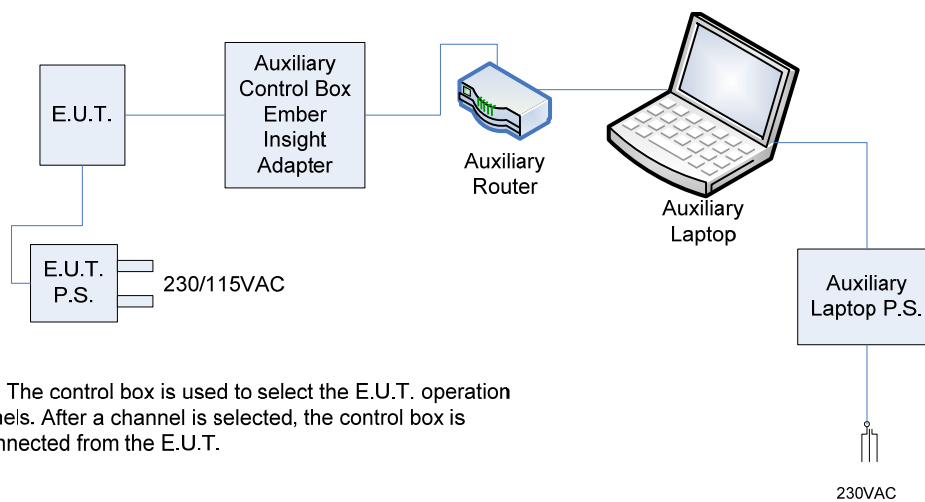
E.U.T.

Auxiliary Control Box Ember Insight Adapter

Auxiliary Router

Auxiliary Laptop

E.U.T. P.S.

230/115VAC

Auxiliary Laptop P.S.

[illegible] The control box is used to select the E.U.T. operation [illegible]nels. After a channel is selected, the control box is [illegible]nnected from the E.U.T.

230VAC